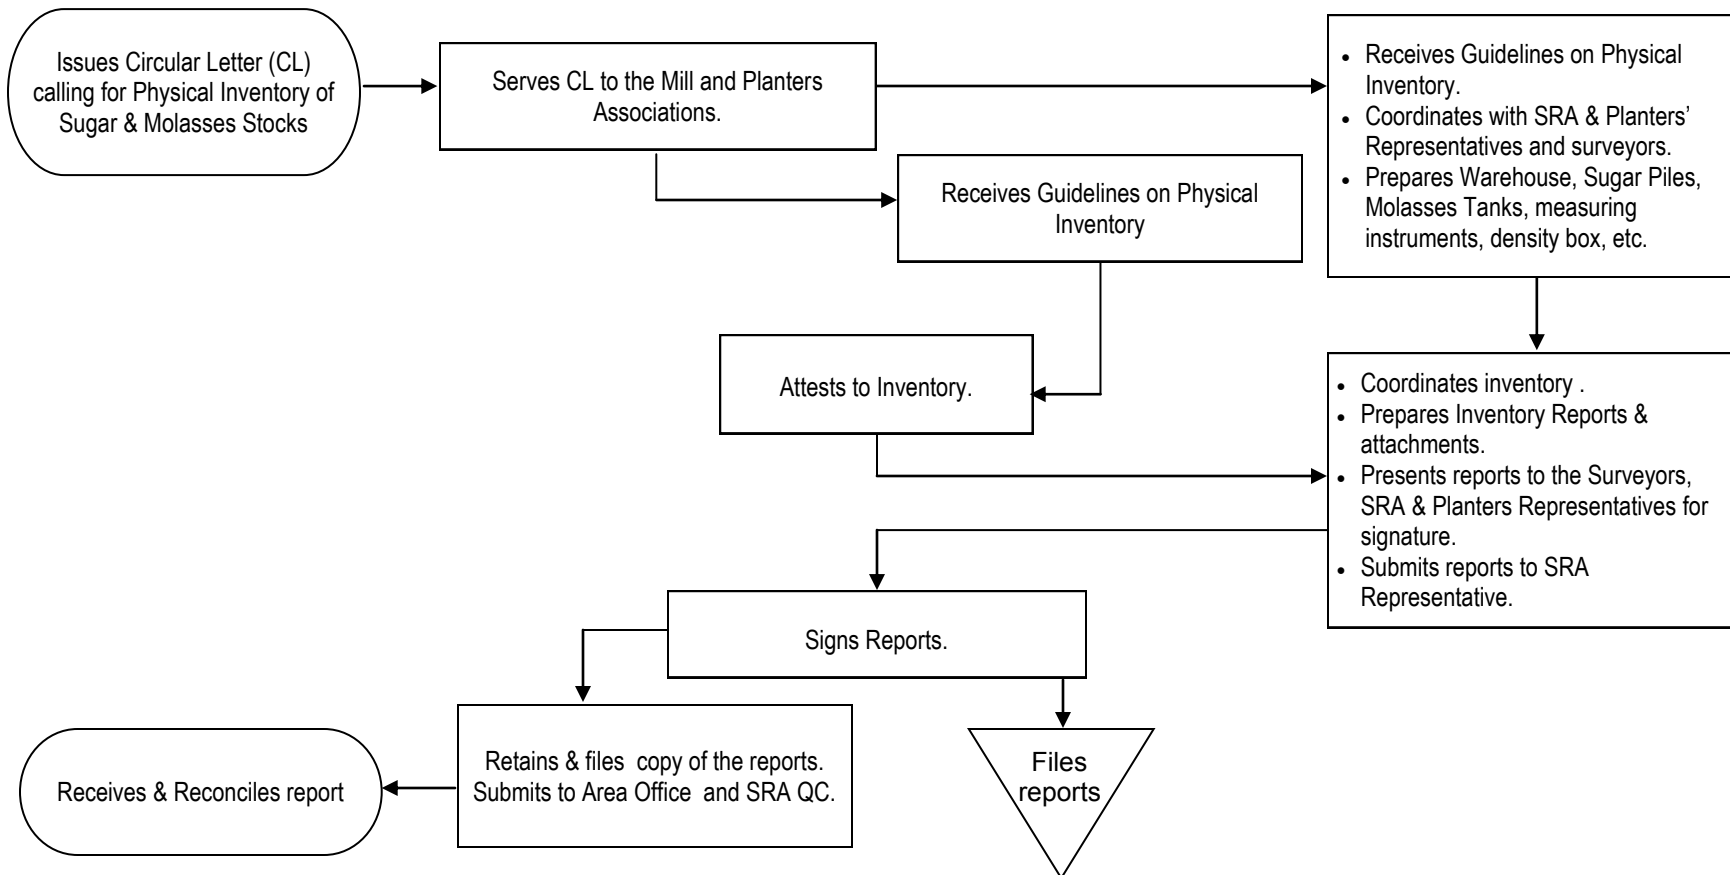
Issues Circular Letter (CL) calling for Physical Inventory of Sugar & Molasses Stocks

Serves CL to the Mill and Planters Associations.

- Receives Guidelines on Physical Inventory.
- Coordinates with SRA & Planters' Representatives and surveyors.
- Prepares Warehouse, Sugar Piles, Molasses Tanks, measuring instruments, density box, etc.

Receives Guidelines on Physical Inventory

Attests to Inventory.

- Coordinates inventory .
- Prepares Inventory Reports & attachments.
- Presents reports to the Surveyors, SRA & Planters Representatives for signature.
- Submits reports to SRA Representative.

Signs Reports.

Retains & files copy of the reports. Submits to Area Office and SRA QC.

Files reports

Receives & Reconciles report